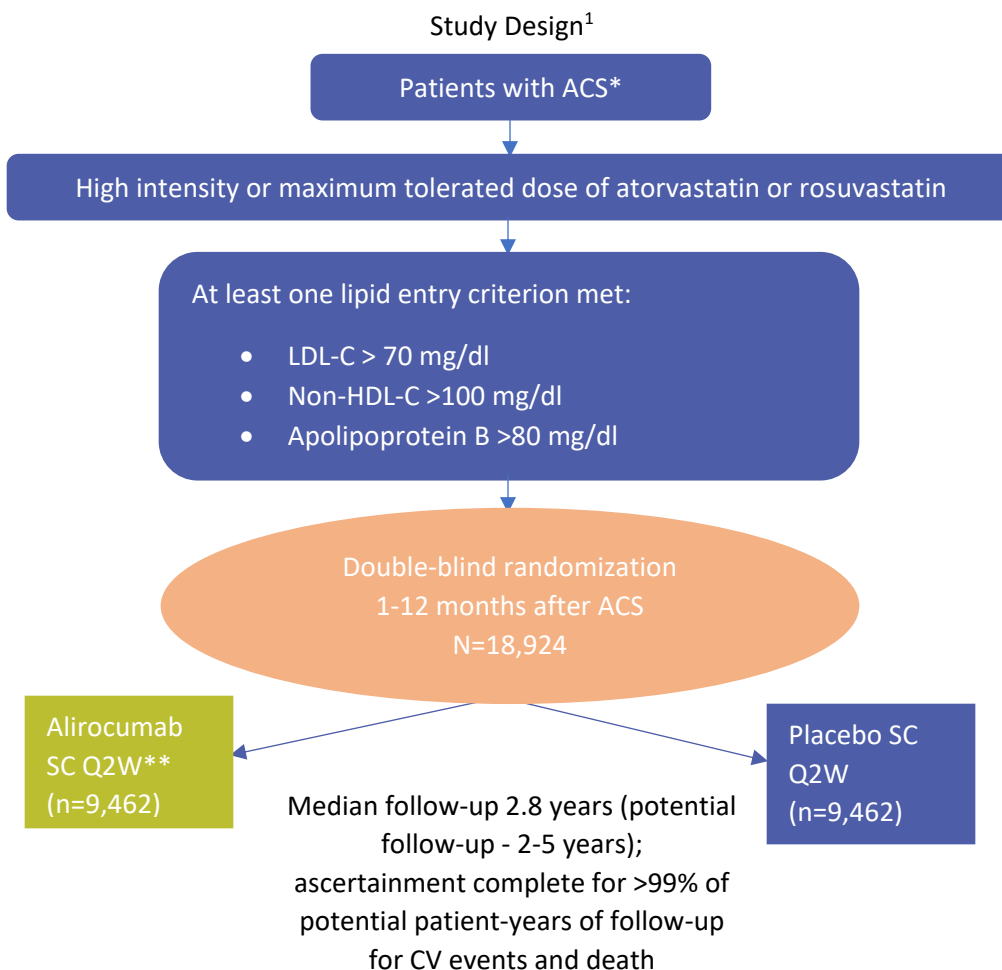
Study Design$^1$

Patients with ACS*

High intensity or maximum tolerated dose of atorvastatin or rosuvastatin

At least one lipid entry criterion met:

- LDL-C > 70 mg/dl
- Non-HDL-C >100 mg/dl
- Apolipoprotein B >80 mg/dl

Double-blind randomization
1-12 months after ACS
N=18,924

Alirocumab SC Q2W** (n=9,462)

Placebo SC Q2W (n=9,462)

Median follow-up 2.8 years (potential follow-up - 2-5 years); ascertainment complete for >99% of potential patient-years of follow-up for CV events and death